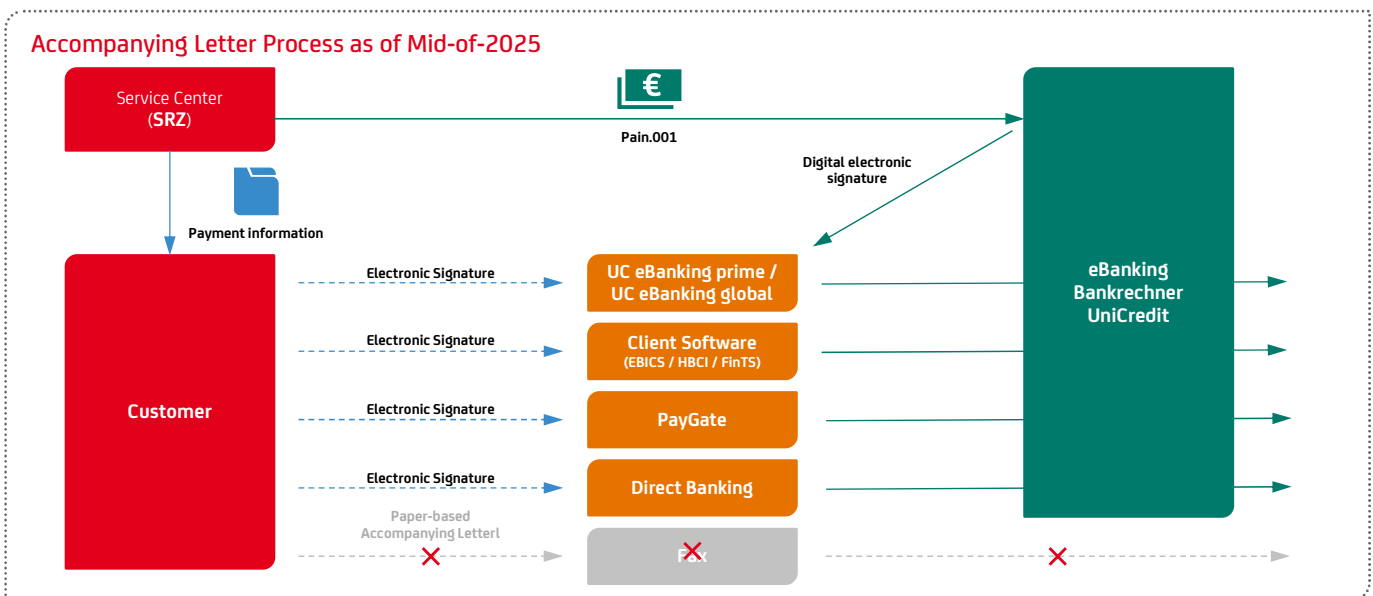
Accompanying Letter Process as of Mid-of-2025

Service Center (SRZ)

€

Pain.001

Digital electronic signature

Payment information

Customer

Electronic Signature

Electronic Signature

Electronic Signature

Electronic Signature

Paper-based Accompanying Letterl

UC eBanking prime / UC eBanking global

Client Software (EBICS / HBCI / FinTS)

PayGate

Direct Banking

Fax

eBanking Bankrechner UniCredit